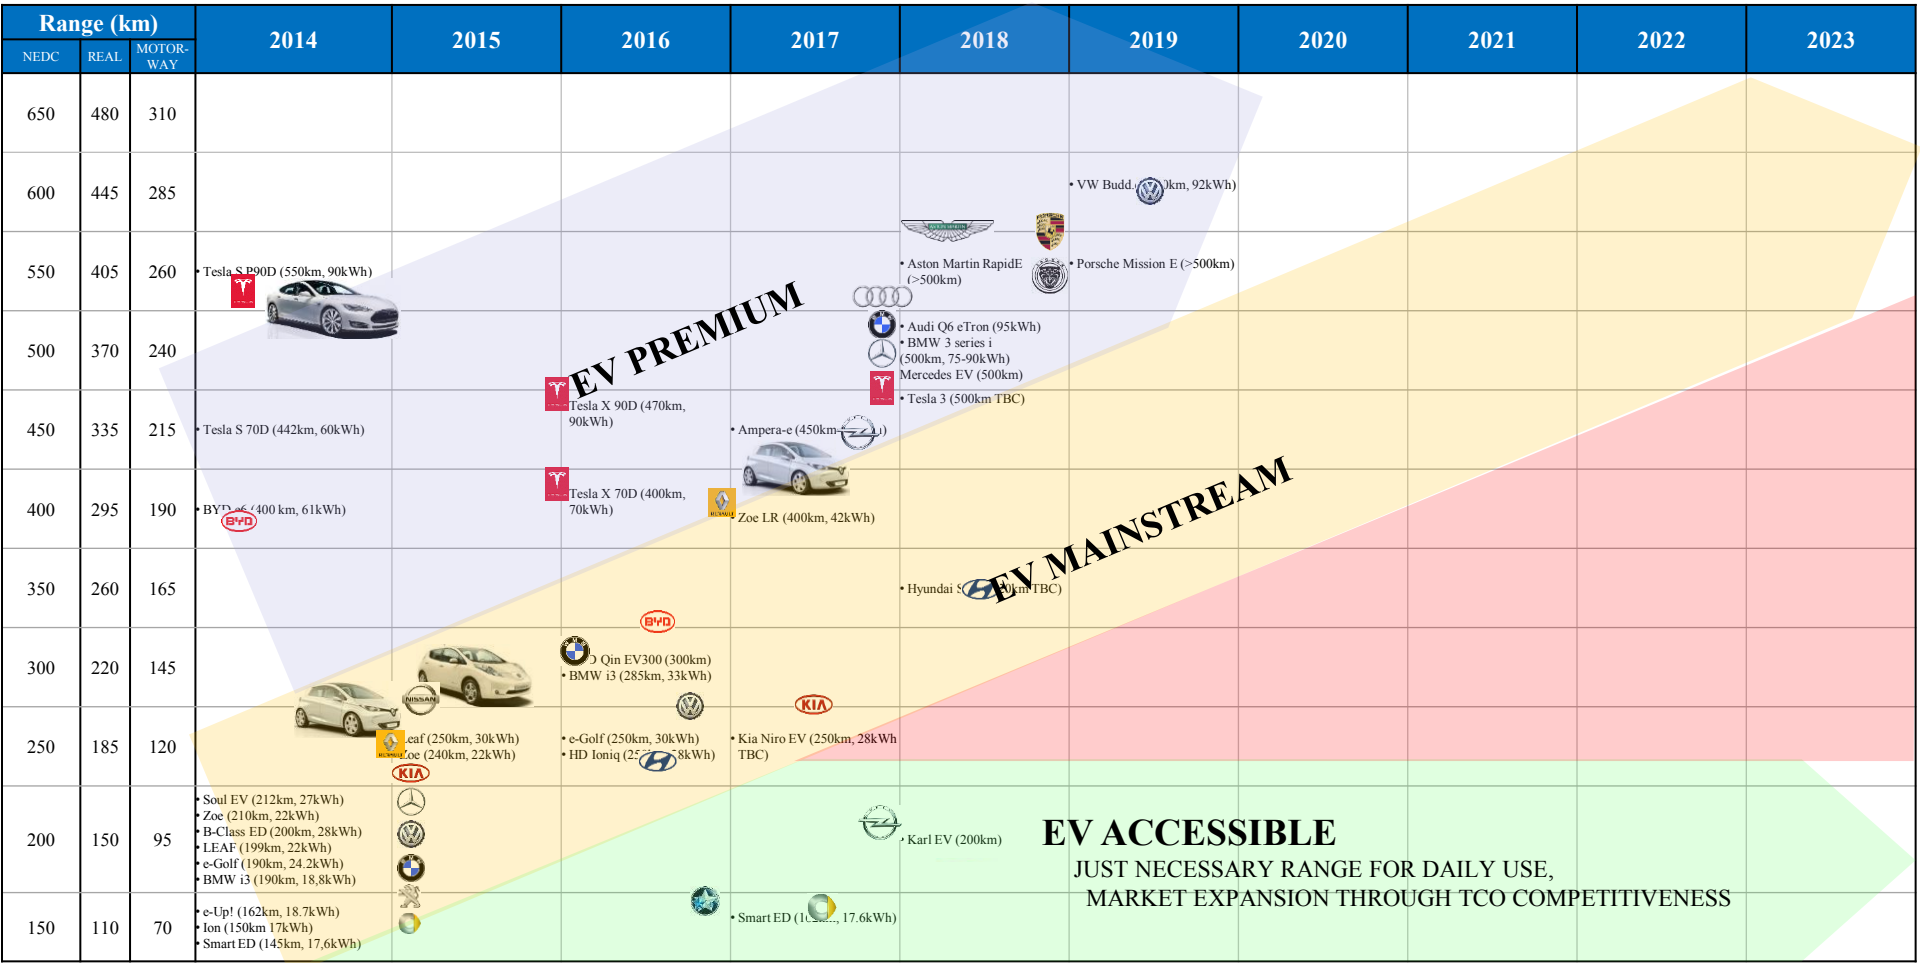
| Range (km) NEDC | REAL | MOTORWAY | 2014 | 2015 | 2016 | 2017 | 2018 | 2019 | 2020 | 2021 | 2022 | 2023 |
|---|---|---|---|---|---|---|---|---|---|---|---|---|
| 650 | 480 | 310 | | | | | | | | | | |
| 600 | 445 | 285 | | | | | | • VW Budd.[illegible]0km, 92kWh) | | | | |
| 550 | 405 | 260 | • Tesla S P90D (550km, 90kWh) | | | | • Aston Martin RapidE (>500km) | • Porsche Mission E (>500km) | | | | |
| 500 | 370 | 240 | | | | | • Audi Q6 eTron (95kWh) • BMW 3 series i (500km, 75-90kWh) Mercedes EV (500km) | | | | | |
| 450 | 335 | 215 | • Tesla S 70D (442km, 60kWh) | | Tesla X 90D (470km, 90kWh) | • Ampera-e (450km-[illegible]) | • Tesla 3 (500km TBC) | | | | | |
| 400 | 295 | 190 | • BY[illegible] (400 km, 61kWh) | | Tesla X 70D (400km, 70kWh) | • Zoe LR (400km, 42kWh) | | | | | | |
| 350 | 260 | 165 | | | | | • Hyundai S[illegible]0km TBC) | | | | | |
| 300 | 220 | 145 | | | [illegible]D Qin EV300 (300km) • BMW i3 (285km, 33kWh) | | | | | | | |
| 250 | 185 | 120 | | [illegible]eaf (250km, 30kWh) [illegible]oe (240km, 22kWh) | • e-Golf (250km, 30kWh) • HD Ioniq (25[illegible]8kWh) | • Kia Niro EV (250km, 28kWh TBC) | | | | | | |
| 200 | 150 | 95 | • Soul EV (212km, 27kWh) • Zoe (210km, 22kWh) • B-Class ED (200km, 28kWh) • LEAF (199km, 22kWh) • e-Golf (190km, 24.2kWh) • BMW i3 (190km, 18,8kWh) | | | | • Karl EV (200km) | | | | | |
| 150 | 110 | 70 | • e-Up! (162km, 18.7kWh) • Ion (150km 17kWh) • Smart ED (145km, 17,6kWh) | | | • Smart ED (1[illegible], 17.6kWh) | | | | | | |

EV PREMIUM

EV MAINSTREAM

EV ACCESSIBLE
JUST NECESSARY RANGE FOR DAILY USE,
MARKET EXPANSION THROUGH TCO COMPETITIVENESS

BYD
KIA
NISSAN